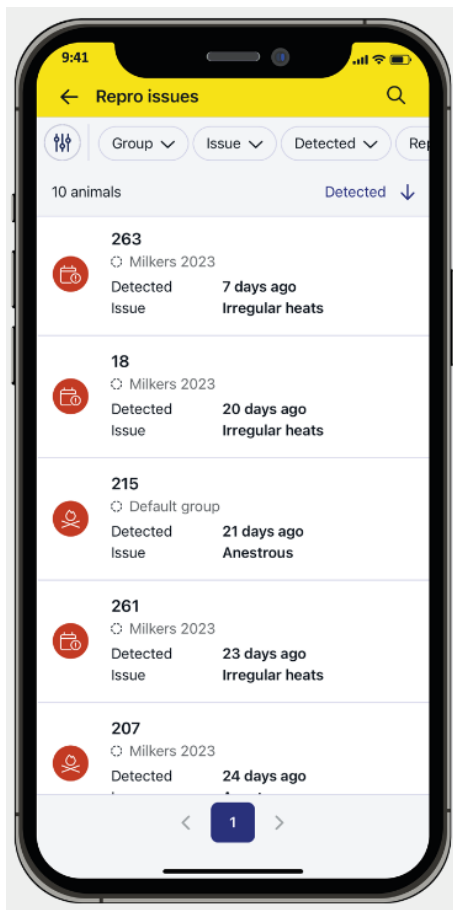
9:41

Repro issues

Group Issue Detected Rep

10 animals Detected

263
Milkers 2023
Detected 7 days ago
Issue Irregular heats

18
Milkers 2023
Detected 20 days ago
Issue Irregular heats

215
Default group
Detected 21 days ago
Issue Anestrous

261
Milkers 2023
Detected 23 days ago
Issue Irregular heats

207
Milkers 2023
Detected 24 days ago
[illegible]

1